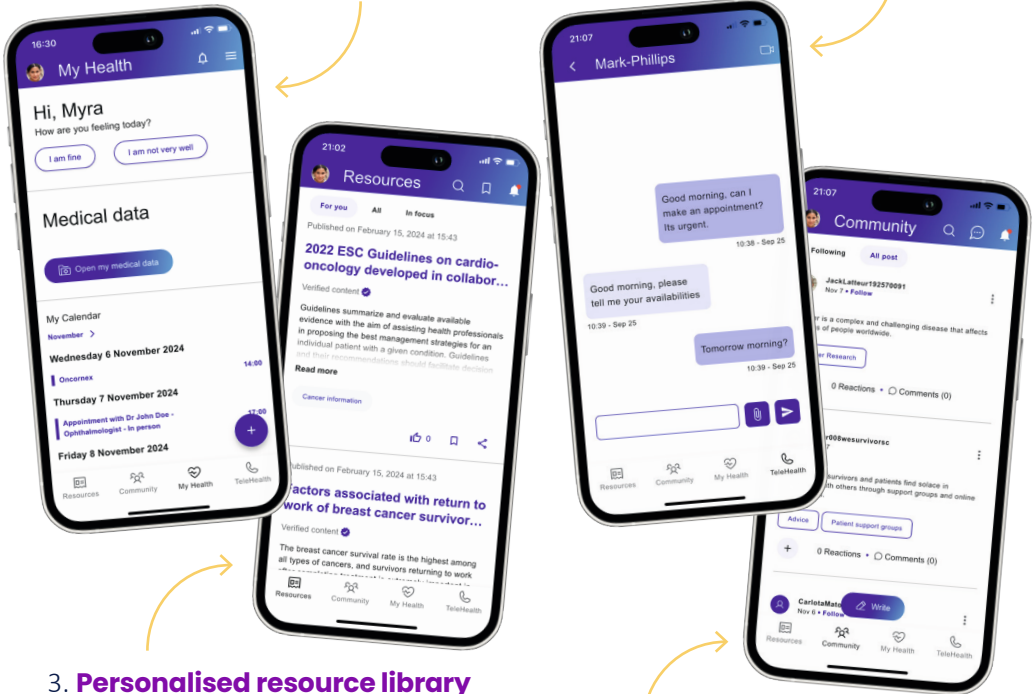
16:30

My Health

Hi, Myra
How are you feeling today?

I am fine
I am not very well

Medical data

Open my medical data

My Calendar
November >

Wednesday 6 November 2024
Oncornex 14:00

Thursday 7 November 2024
Appointment with Dr John Doe - Ophthalmologist - In person 17:00

Friday 8 November 2024

Resources Community My Health TeleHealth

21:02

Resources

For you All In focus

Published on February 15, 2024 at 15:43

2022 ESC Guidelines on cardio-oncology developed in collabor...

Verified content

Guidelines summarize and evaluate available evidence with the aim of assisting health professionals in proposing the best management strategies for an individual patient with a given condition. Guidelines and their recommendations should facilitate decision

Read more

Cancer information

0

Published on February 15, 2024 at 15:43

Factors associated with return to work of breast cancer survivor...

Verified content

The breast cancer survival rate is the highest among all types of cancers, and survivors returning to work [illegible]

Resources Community My Health TeleHealth

21:07

Mark-Phillips

Good morning, can I make an appointment? Its urgent.
10:38 - Sep 25

Good morning, please tell me your availabilities
10:39 - Sep 25

Tomorrow morning?
10:39 - Sep 25

Resources Community My Health TeleHealth

21:07

Community

Following All post

JackLatteur192570091
Nov 7 • Follow

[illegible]r is a complex and challenging disease that affects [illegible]s of people worldwide.

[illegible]r Research

0 Reactions • Comments (0)

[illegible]r008wesurvivorsc

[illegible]urvivors and patients find solace in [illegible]th others through support groups and online

Advice Patient support groups

0 Reactions • Comments (0)

CarlotaMato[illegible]
Nov 6 • Follow

Write

Resources Community My Health TeleHealth

3. Personalised resource library